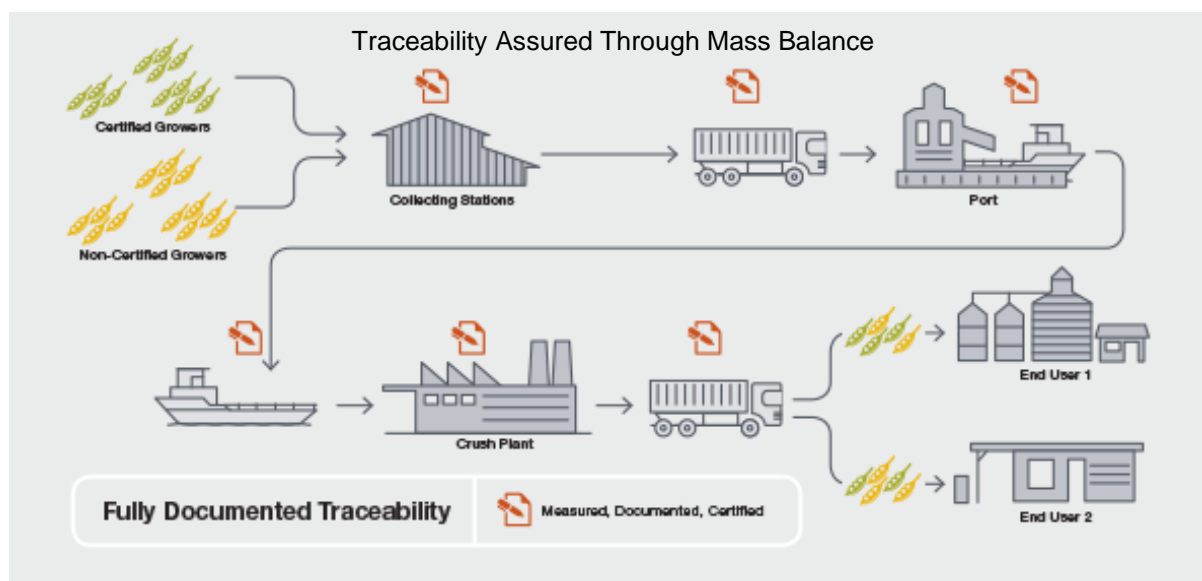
Traceability Assured Through Mass Balance

Certified Growers

Non-Certified Growers

Collecting Stations

Port

Crush Plant

End User 1

End User 2

Fully Documented Traceability

Measured, Documented, Certified